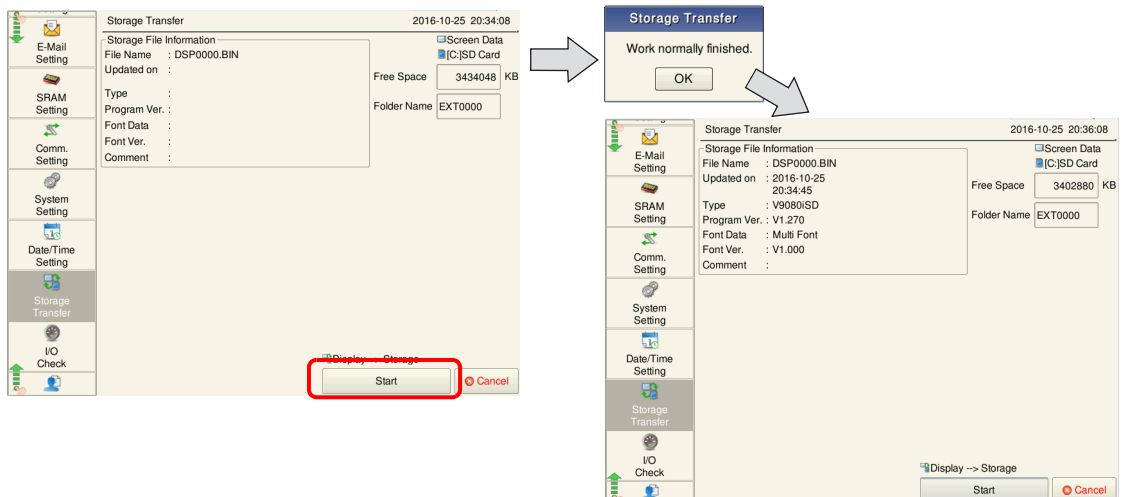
E-Mail Setting
SRAM Setting
Comm. Setting
System Setting
Date/Time Setting
Storage Transfer
I/O Check

Storage Transfer 2016-10-25 20:34:08
Storage File Information
File Name : DSP0000.BIN
Updated on :
Type :
Program Ver. :
Font Data :
Font Ver. :
Comment :
Screen Data
[C:]SD Card
Free Space 3434048 KB
Folder Name EXT0000
Display --> Storage
Start
Cancel

Storage Transfer
Work normally finished.
OK

E-Mail Setting
SRAM Setting
Comm. Setting
System Setting
Date/Time Setting
Storage Transfer
I/O Check

Storage Transfer 2016-10-25 20:36:08
Storage File Information
File Name : DSP0000.BIN
Updated on : 2016-10-25 20:34:45
Type : V9080iSD
Program Ver. : V1.270
Font Data : Multi Font
Font Ver. : V1.000
Comment :
Screen Data
[C:]SD Card
Free Space 3402880 KB
Folder Name EXT0000
Display --> Storage
Start
Cancel